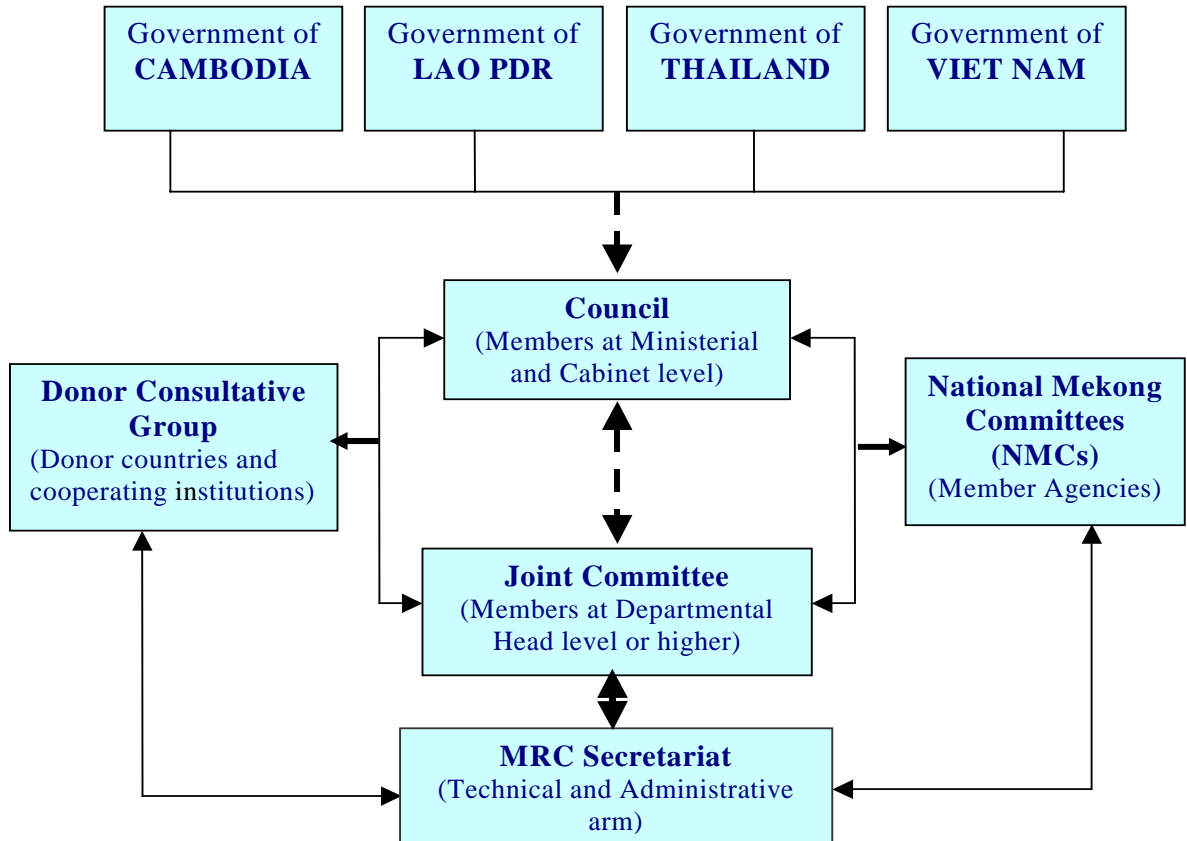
Government of CAMBODIA

Government of LAO PDR

Government of THAILAND

Government of VIET NAM

Council
(Members at Ministerial and Cabinet level)

Donor Consultative Group
(Donor countries and cooperating institutions)

National Mekong Committees (NMCs)
(Member Agencies)

Joint Committee
(Members at Departmental Head level or higher)

MRC Secretariat
(Technical and Administrative arm)